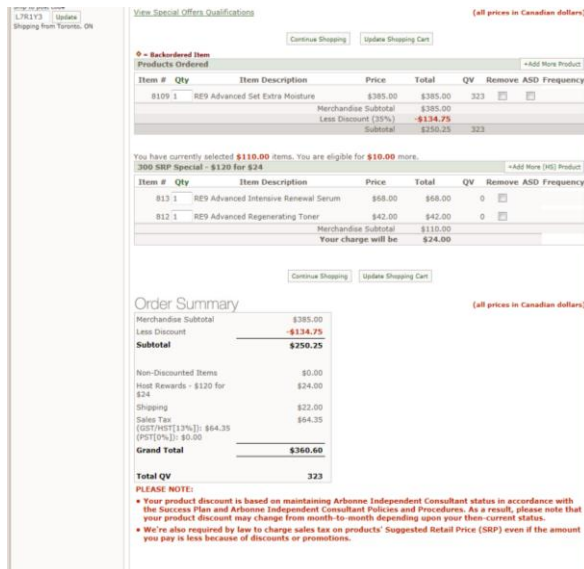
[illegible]
L7R1Y3 Update
Shipping from Toronto, ON

View Special Offers Qualifications

(all prices in Canadian dollars)

Continue Shopping Update Shopping Cart

◆ = Backordered Item

Products Ordered

+Add More Product

| Item # | Qty | Item Description | Price | Total | QV | Remove | ASD | Frequency |
|---|---|---|---|---|---|---|---|---|
| 8109 | 1 | RE9 Advanced Set Extra Moisture | $385.00 | $385.00 | 323 | | | |
| | | Merchandise Subtotal | | $385.00 | | | | |
| | | Less Discount (35%) | | -$134.75 | | | | |
| | | Subtotal | | $250.25 | 323 | | | |

You have currently selected $110.00 items. You are eligible for $10.00 more.

300 SRP Special - $120 for $24

+Add More (HS) Product

| Item # | Qty | Item Description | Price | Total | QV | Remove | ASD | Frequency |
|---|---|---|---|---|---|---|---|---|
| 813 | 1 | RE9 Advanced Intensive Renewal Serum | $68.00 | $68.00 | 0 | | | |
| 812 | 1 | RE9 Advanced Regenerating Toner | $42.00 | $42.00 | 0 | | | |
| | | Merchandise Subtotal | | $110.00 | | | | |
| | | Your charge will be | | $24.00 | | | | |

Continue Shopping Update Shopping Cart

Order Summary

(all prices in Canadian dollars)

| | |
|---|---|
| Merchandise Subtotal | $385.00 |
| Less Discount | -$134.75 |
| Subtotal | $250.25 |
| Non-Discounted Items | $0.00 |
| Host Rewards - $120 for $24 | $24.00 |
| Shipping | $22.00 |
| Sales Tax [GST/HST[13%]]: $64.35 [PST[0%]]: $0.00 | $64.35 |
| Grand Total | $360.60 |
| Total QV | 323 |

PLEASE NOTE:
• Your product discount is based on maintaining Arbonne Independent Consultant status in accordance with the Success Plan and Arbonne Independent Consultant Policies and Procedures. As a result, please note that your product discount may change from month-to-month depending upon your then-current status.
• We're also required by law to charge sales tax on products' Suggested Retail Price (SRP) even if the amount you pay is less because of discounts or promotions.